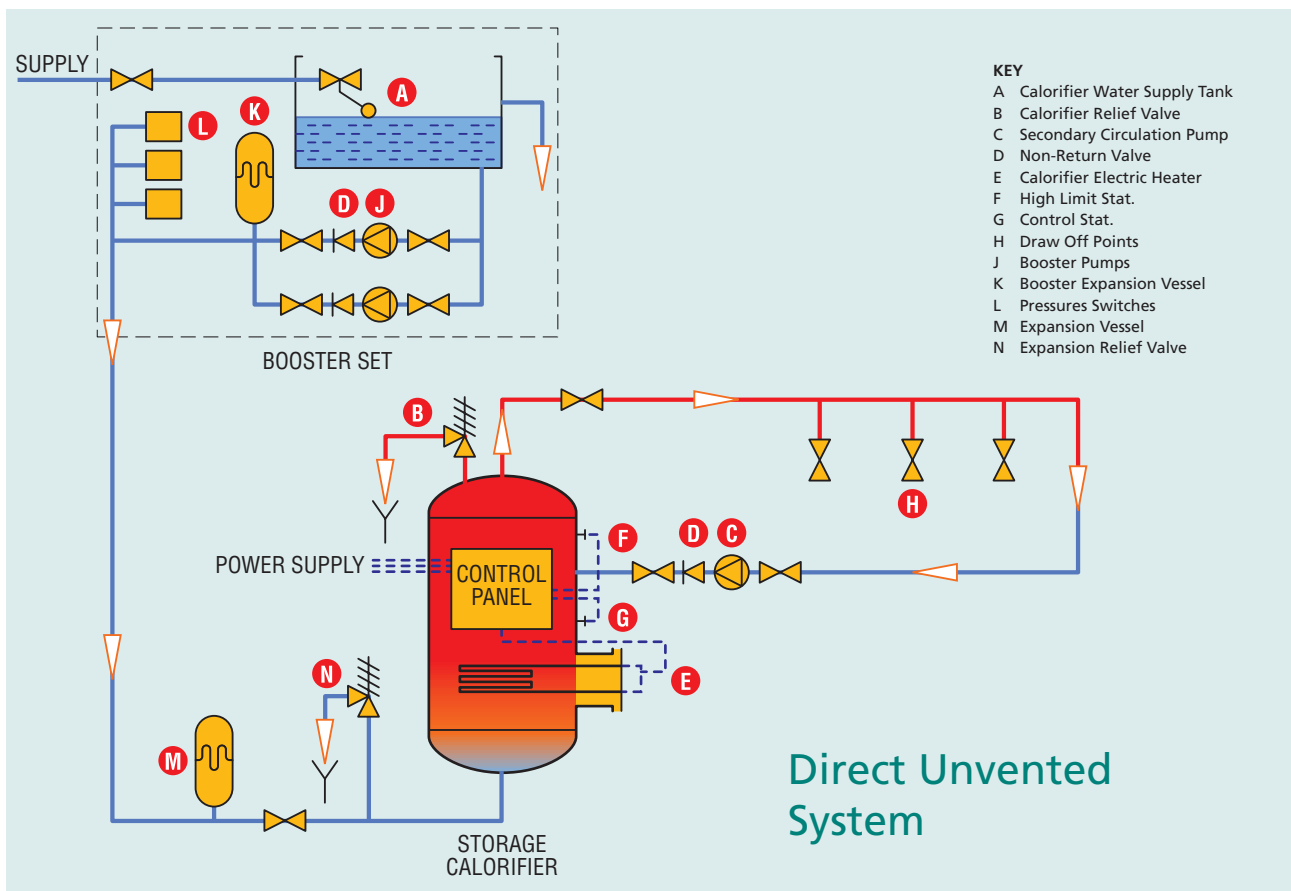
SUPPLY

A

L

K

D J

BOOSTER SET

KEY
A Calorifier Water Supply Tank
B Calorifier Relief Valve
C Secondary Circulation Pump
D Non-Return Valve
E Calorifier Electric Heater
F High Limit Stat.
G Control Stat.
H Draw Off Points
J Booster Pumps
K Booster Expansion Vessel
L Pressures Switches
M Expansion Vessel
N Expansion Relief Valve

B

H

F

D C

POWER SUPPLY

CONTROL PANEL

G

E

N

M

Direct Unvented System

STORAGE CALORIFIER